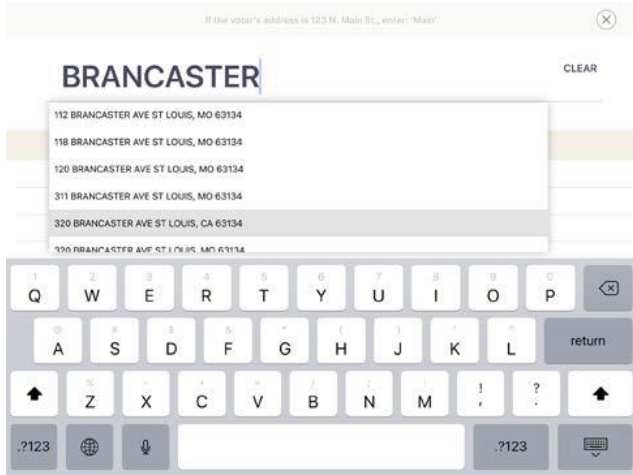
If the voter's address is 123 N. Main St., enter: 'Main'

BRANCASTER

CLEAR

112 BRANCASTER AVE ST LOUIS, MO 63134

118 BRANCASTER AVE ST LOUIS, MO 63134

120 BRANCASTER AVE ST LOUIS, MO 63134

311 BRANCASTER AVE ST LOUIS, MO 63134

320 BRANCASTER AVE ST LOUIS, CA 63134

320 BRANCASTER AVE ST LOUIS, MO 63134

1 Q 2 W 3 E 4 R 5 T 6 Y 7 U 8 I 9 O 0 P

@ A # S $ D & F * G ( H ) J ' K " L return

% Z - X + C = V / B ; N : M ! , ? .

.?123 .?123